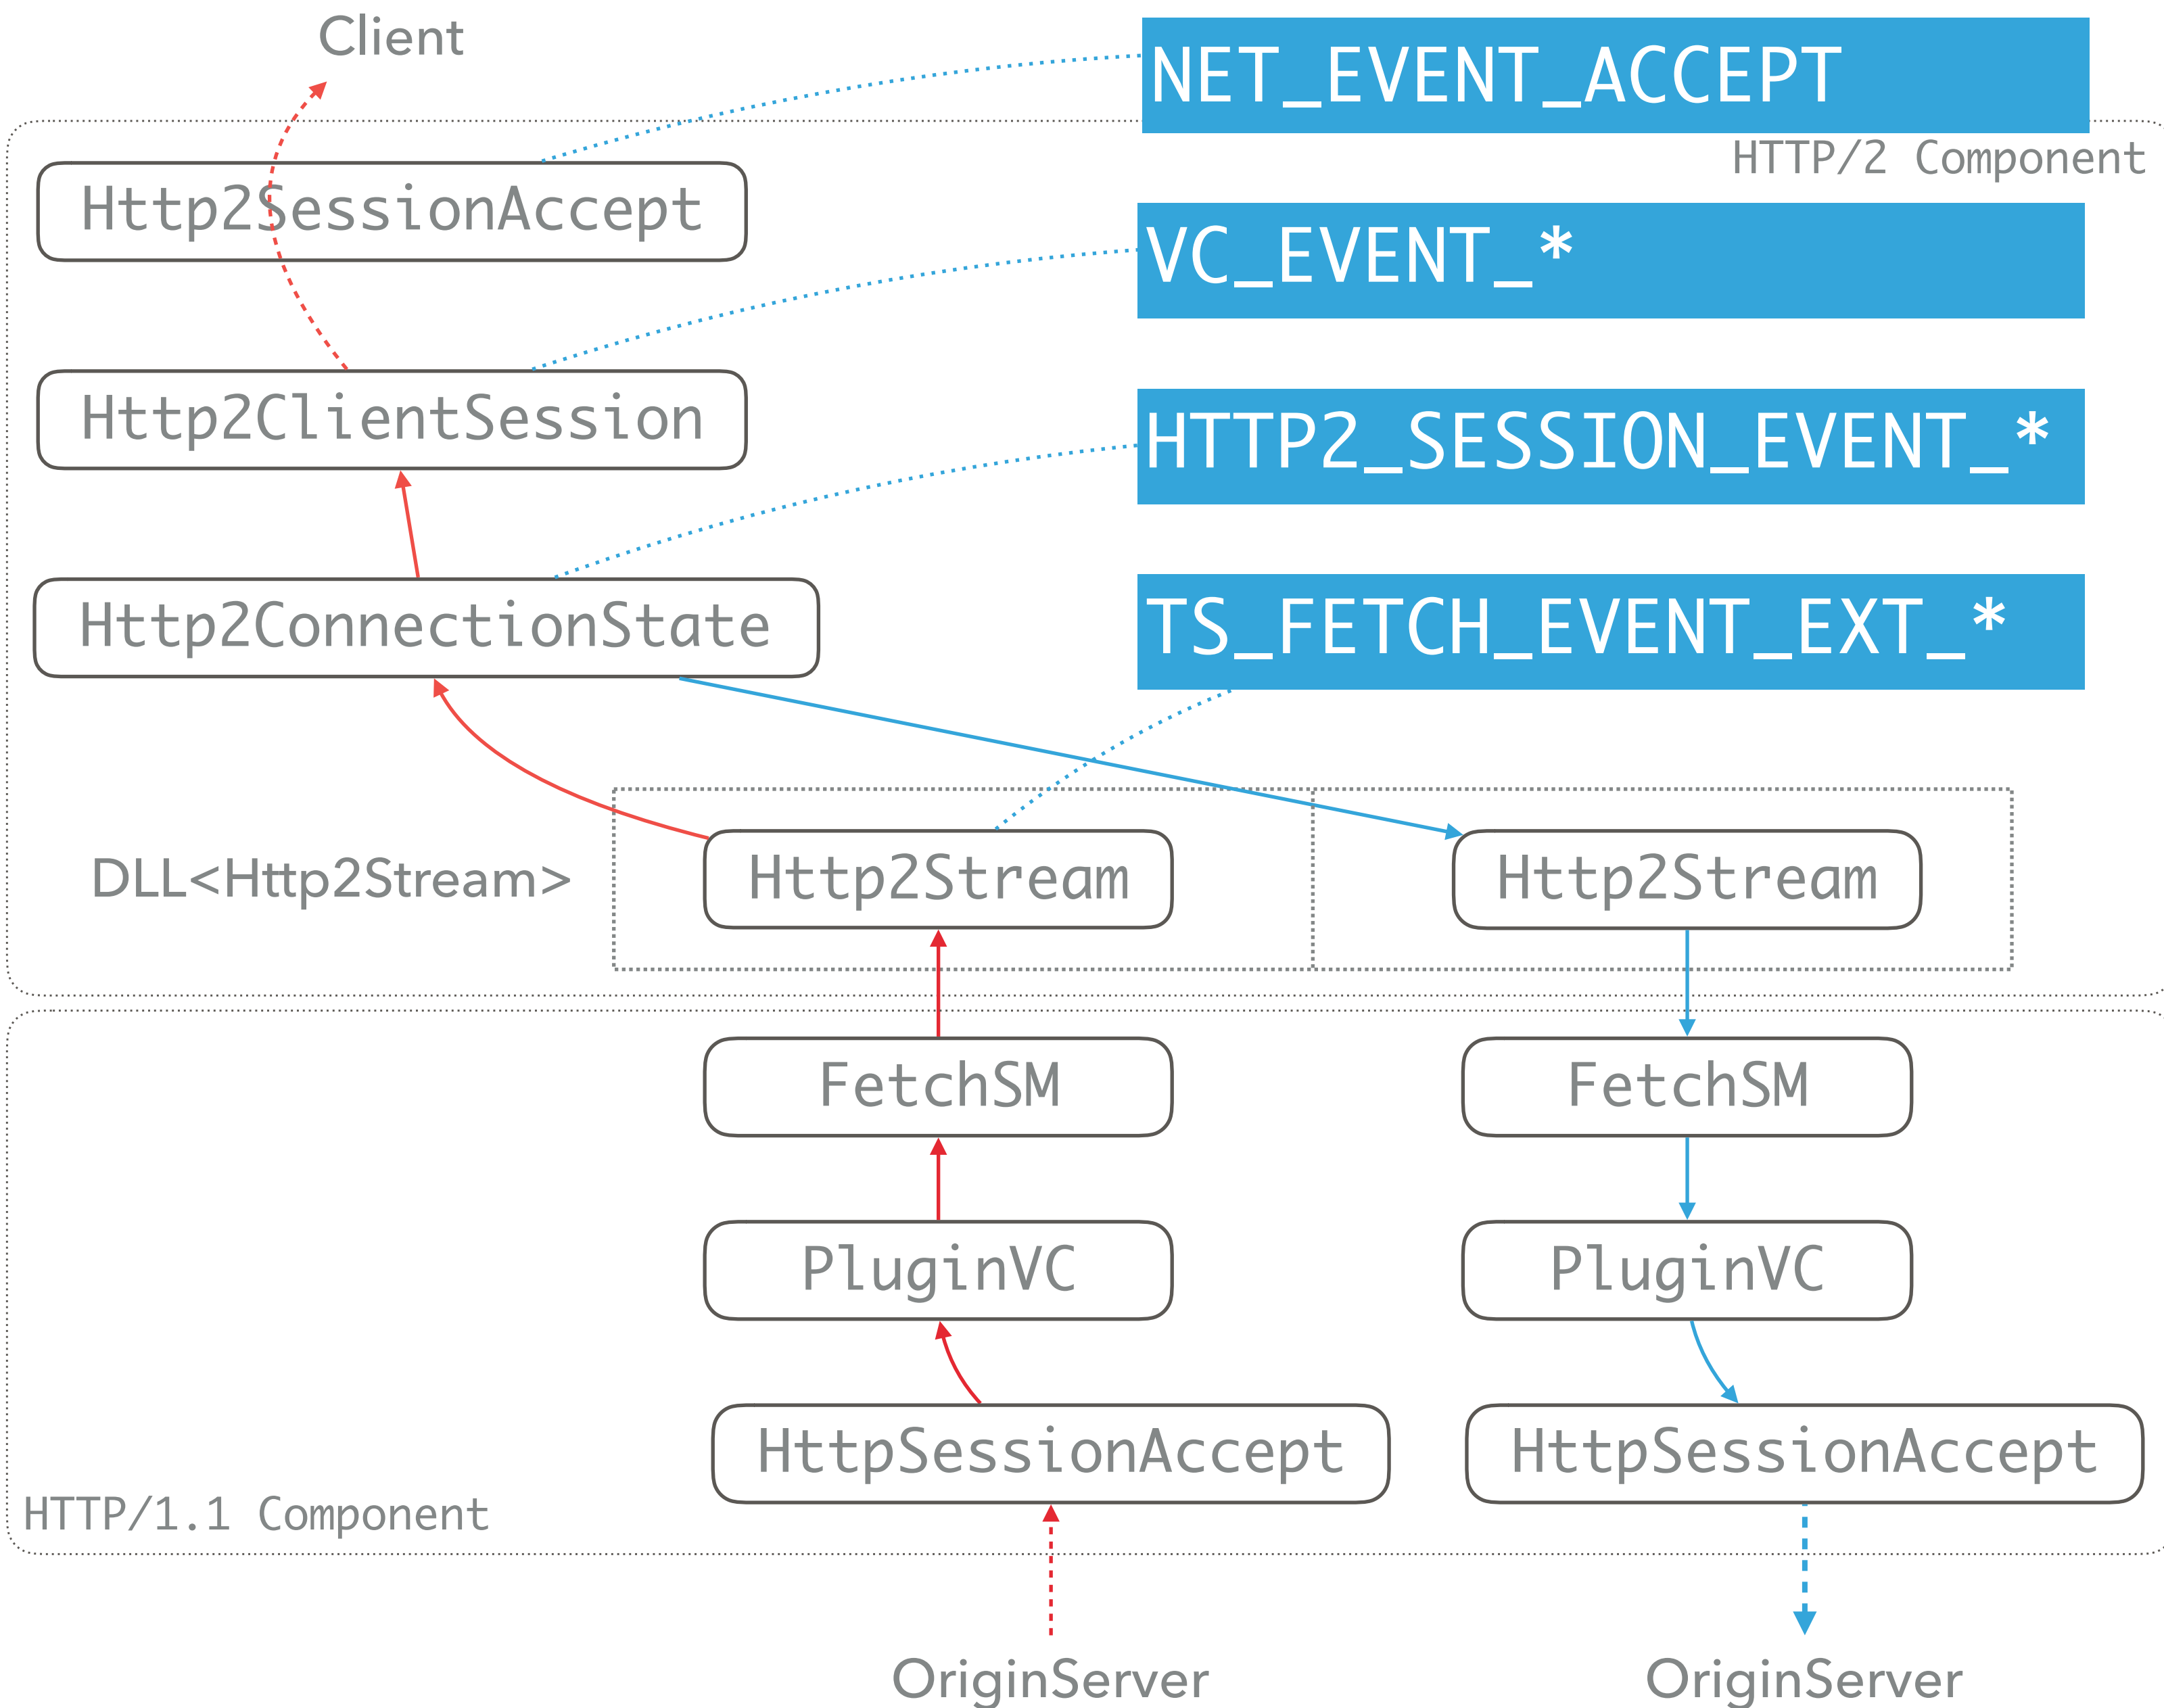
Client

NET_EVENT_ACCEPT

HTTP/2 Component

Http2SessionAccept

VC_EVENT_*

Http2ClientSession

HTTP2_SESSION_EVENT_*

Http2ConnectionState

TS_FETCH_EVENT_EXT_*

DLL<Http2Stream>

Http2Stream

Http2Stream

FetchSM

FetchSM

PluginVC

PluginVC

HttpSessionAccept

HttpSessionAccept

HTTP/1.1 Component

OriginServer

OriginServer